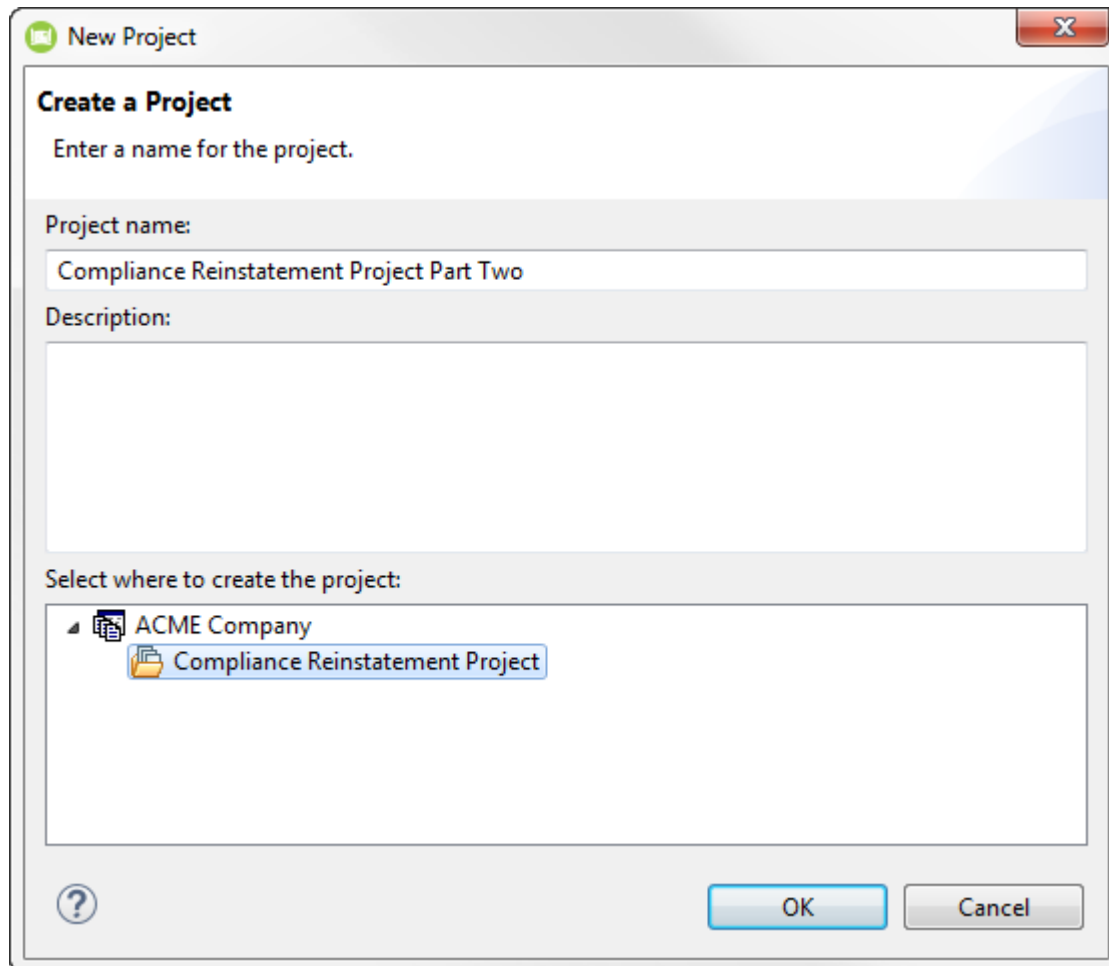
New Project

Create a Project

Enter a name for the project.

Project name:

Compliance Reinstatement Project Part Two

Description:

Select where to create the project:

ACME Company

Compliance Reinstatement Project

?

OK

Cancel